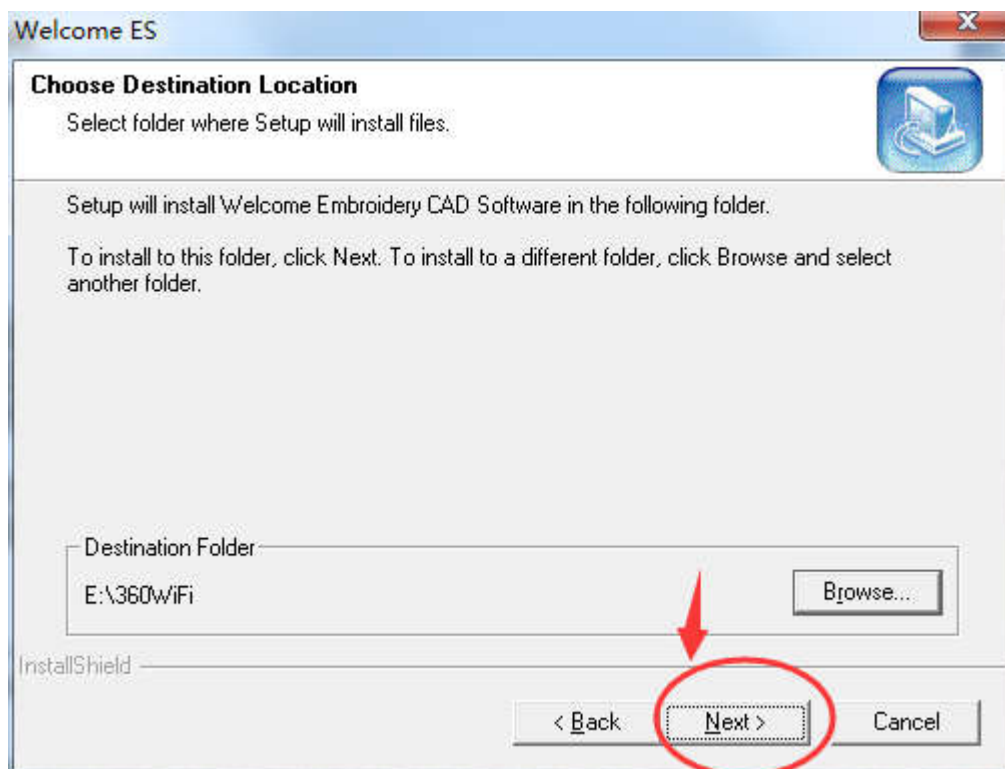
Welcome ES

Choose Destination Location

Select folder where Setup will install files.

Setup will install Welcome Embroidery CAD Software in the following folder.

To install to this folder, click Next. To install to a different folder, click Browse and select another folder.

Destination Folder

E:\360WiFi

Browse...

InstallShield

< Back

Next >

Cancel